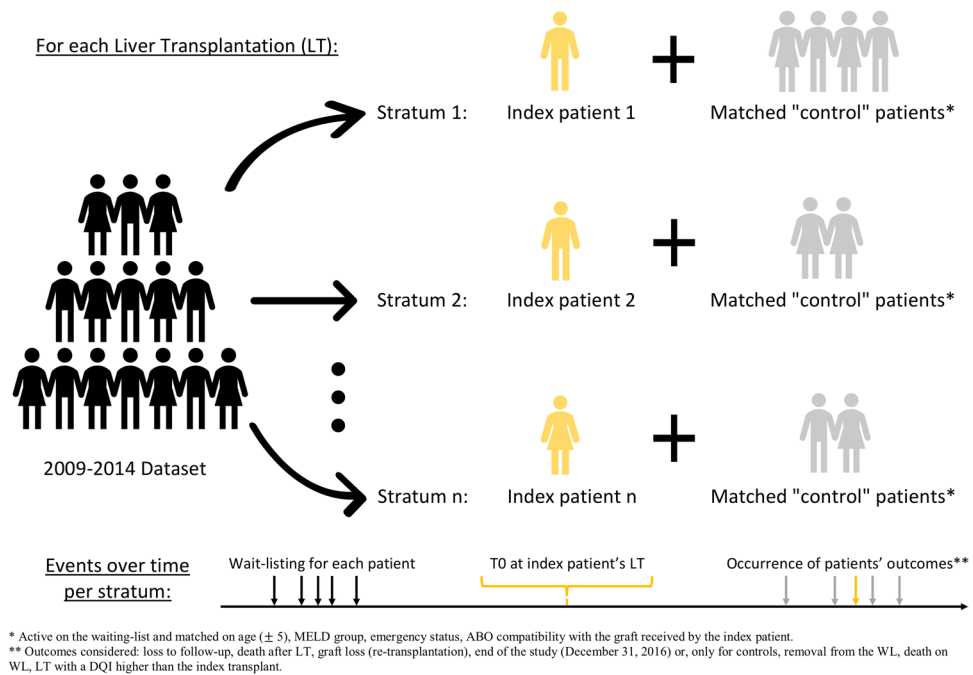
For each Liver Transplantation (LT):

Stratum 1: Index patient 1 + Matched "control" patients*

Stratum 2: Index patient 2 + Matched "control" patients*

Stratum n: Index patient n + Matched "control" patients*

2009-2014 Dataset

Events over time per stratum:

Wait-listing for each patient

T0 at index patient's LT

Occurrence of patients' outcomes**

* Active on the waiting-list and matched on age ($\pm$ 5), MELD group, emergency status, ABO compatibility with the graft received by the index patient.
** Outcomes considered: loss to follow-up, death after LT, graft loss (re-transplantation), end of the study (December 31, 2016) or, only for controls, removal from the WL, death on WL, LT with a DQI higher than the index transplant.